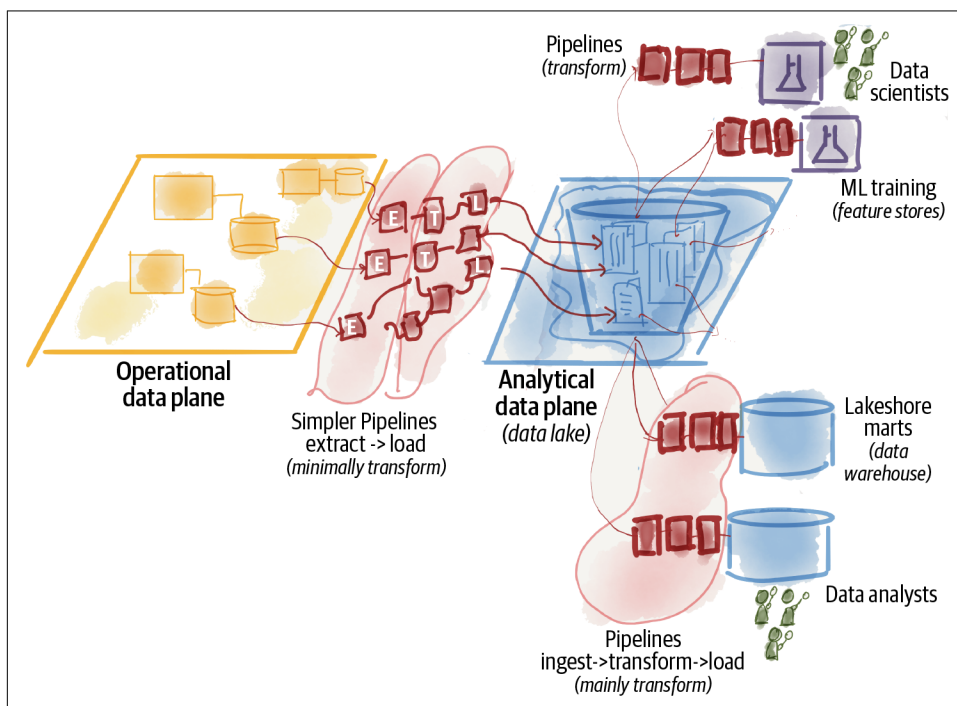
Pipelines
(transform)

Data scientists

ML training
(feature stores)

E T L
E T L
E T L

Operational data plane

Simpler Pipelines
extract -> load
(minimally transform)

Analytical data plane
(data lake)

Lakeshore marts
(data warehouse)

Data analysts

Pipelines
ingest->transform->load
(mainly transform)